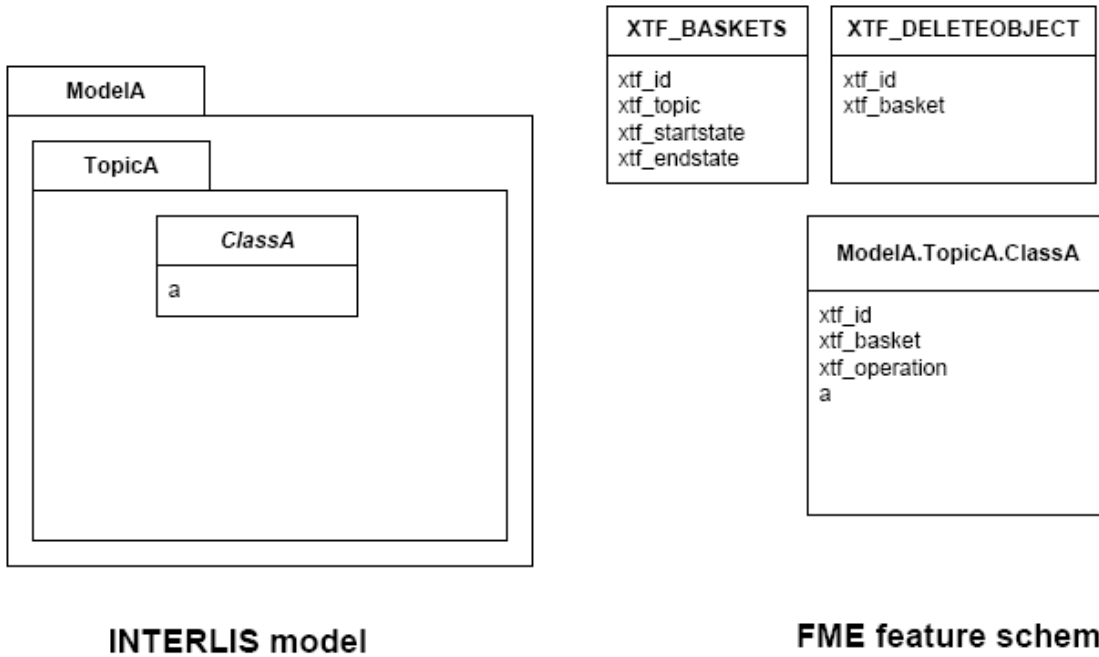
ModelA

TopicA

ClassA

a

XTF_BASKETS

xtf_id
xtf_topic
xtf_startstate
xtf_endstate

XTF_DELETEOBJECT

xtf_id
xtf_basket

ModelA.TopicA.ClassA

xtf_id
xtf_basket
xtf_operation
a

INTERLIS model

FME feature schem